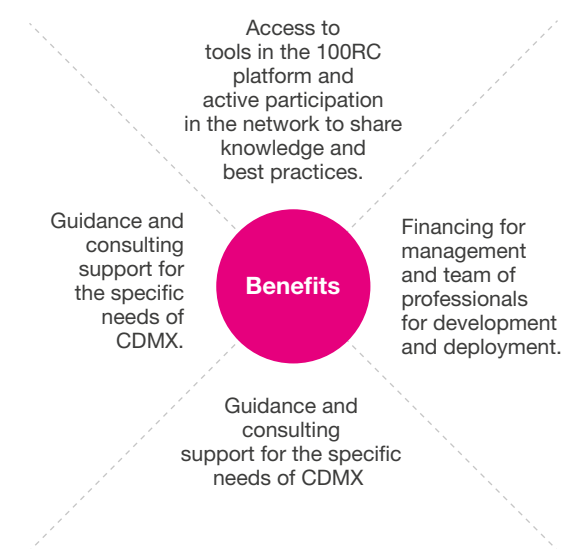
Access to tools in the 100RC platform and active participation in the network to share knowledge and best practices.

Guidance and consulting support for the specific needs of CDMX.

Benefits

Financing for management and team of professionals for development and deployment.

Guidance and consulting support for the specific needs of CDMX